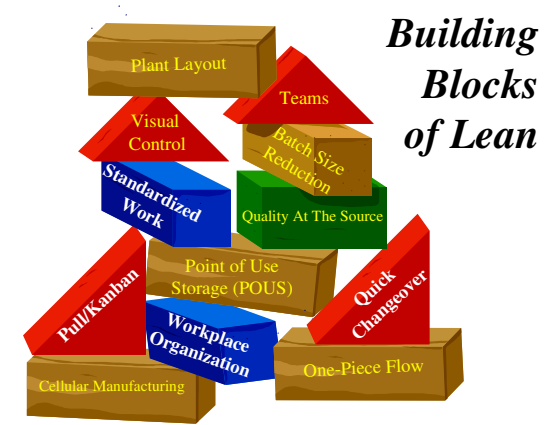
Building Blocks of Lean

Plant Layout

Teams

Visual Control

Batch Size Reduction

Standardized Work

Quality At The Source

Point of Use Storage (POUS)

Quick Changeover

Pull/Kanban

Workplace Organization

One-Piece Flow

Cellular Manufacturing